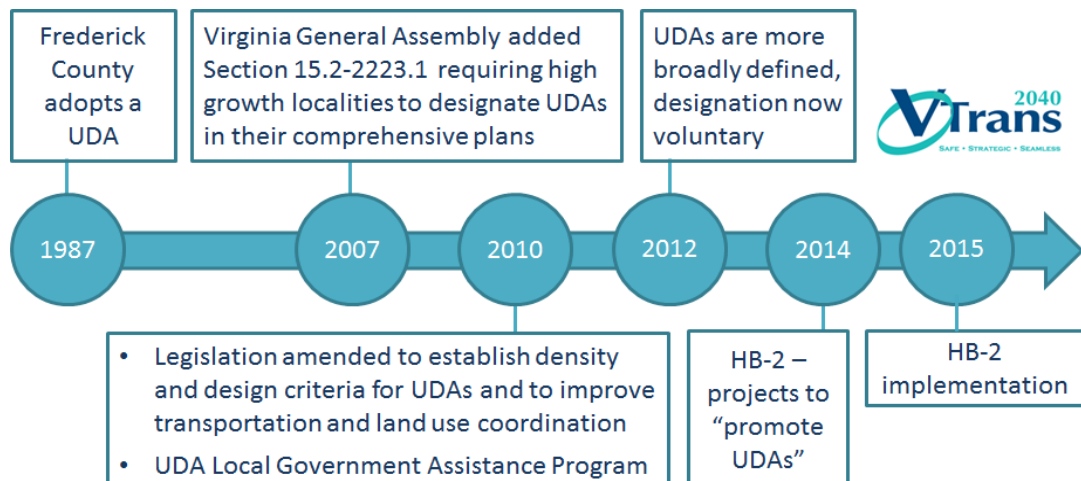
Frederick County adopts a UDA

Virginia General Assembly added Section 15.2-2223.1 requiring high growth localities to designate UDAs in their comprehensive plans

UDAs are more broadly defined, designation now voluntary

VTrans 2040
SAFE • STRATEGIC • SEAMLESS

1987

2007

2010

2012

2014

2015

• Legislation amended to establish density and design criteria for UDAs and to improve transportation and land use coordination
• UDA Local Government Assistance Program

HB-2 – projects to "promote UDAs"

HB-2 implementation